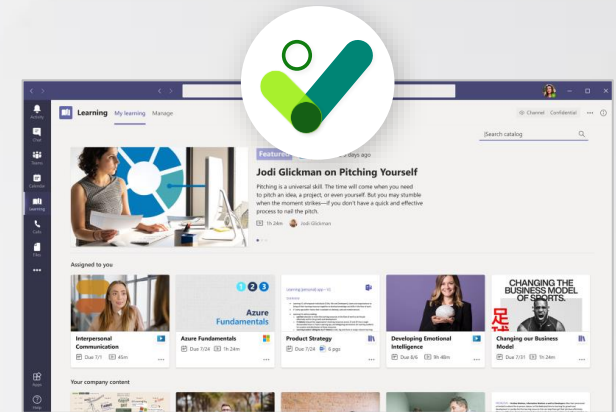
Activity
Chat
Teams
Calendar
Learning
Calls
Files
•••
Apps
Help

Learning My learning Manage

Channel Confidential

Search catalog

Featured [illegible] days ago

Jodi Glickman on Pitching Yourself

Pitching is a universal skill. The time will come when you need to pitch an idea, a project, or even yourself. But you may stumble when the moment strikes—if you don't have a quick and effective process to nail the pitch.

1h 24m Jodi Glickman

Assigned to you

Interpersonal Communication
Due 7/1 45m

1 2 3
Azure Fundamentals
Azure Fundamentals
Due 7/24 1h 24m

Product Strategy
Due 7/24 6 pgs

Developing Emotional Intelligence
Due 7/24 1h 24m

CHANGING THE BUSINESS MODEL OF SPORTS.
Changing our Business Model
Due 7/31 1h 24m

Your company content